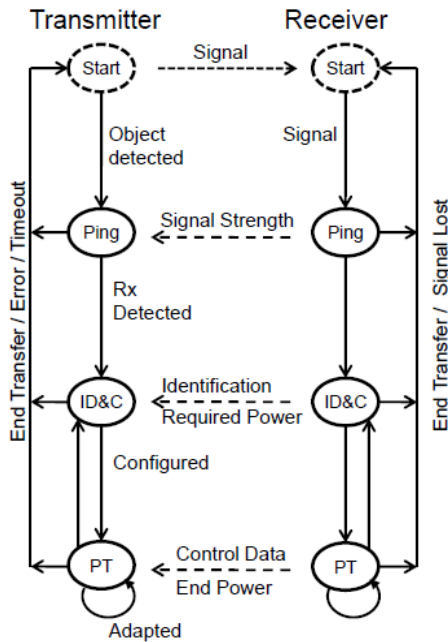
Transmitter

Receiver

Start

Signal

Start

Object detected

Signal

End Transfer / Error / Timeout

Ping

Signal Strength

Ping

End Transfer / Signal Lost

Rx Detected

ID&C

Identification

Required Power

ID&C

Configured

PT

Control Data

End Power

PT

Adapted